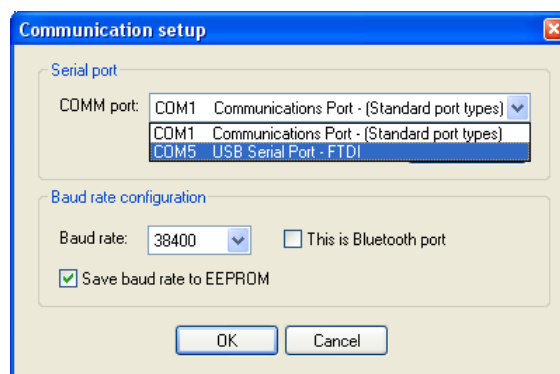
Communication setup

Serial port

COMM port: COM1 Communications Port - (Standard port types)

COM1 Communications Port - (Standard port types)
COM5 USB Serial Port - FTDI

Baud rate configuration

Baud rate: 38400

This is Bluetooth port

Save baud rate to EEPROM

OK Cancel